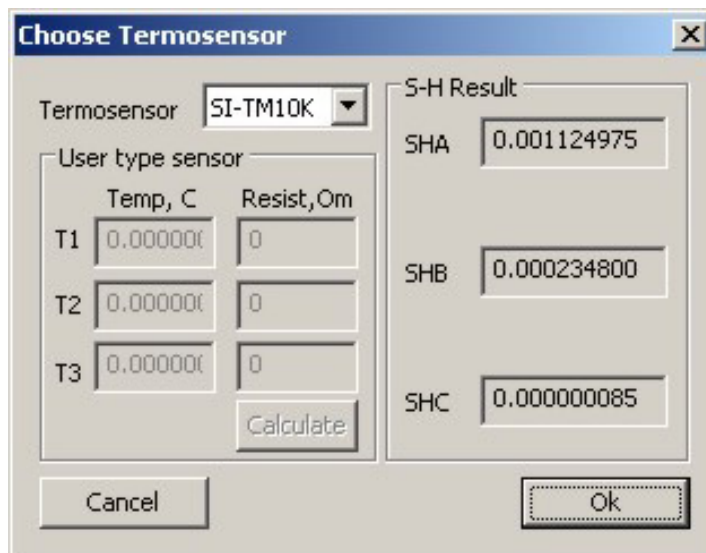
Choose Termosensor

Termosensor SI-TM10K

User type sensor

Temp, C Resist,Om

T1 0.00000( 0

T2 0.00000( 0

T3 0.00000( 0

Calculate

S-H Result

SHA 0.001124975

SHB 0.000234800

SHC 0.000000085

Cancel

Ok